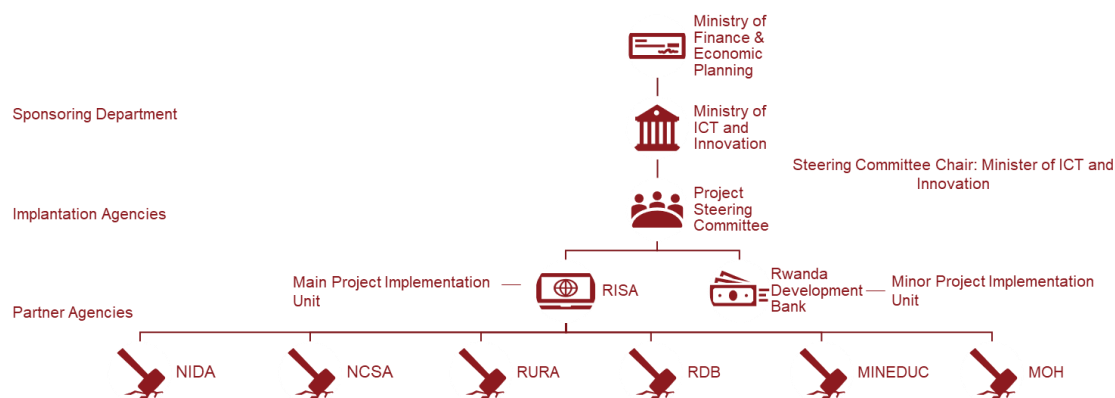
Ministry of Finance & Economic Planning

Sponsoring Department

Ministry of ICT and Innovation

Steering Committee Chair: Minister of ICT and Innovation

Implantation Agencies

Project Steering Committee

Main Project Implementation Unit

RISA

Rwanda Development Bank

Minor Project Implementation Unit

Partner Agencies

NIDA

NCSA

RURA

RDB

MINEDUC

MOH